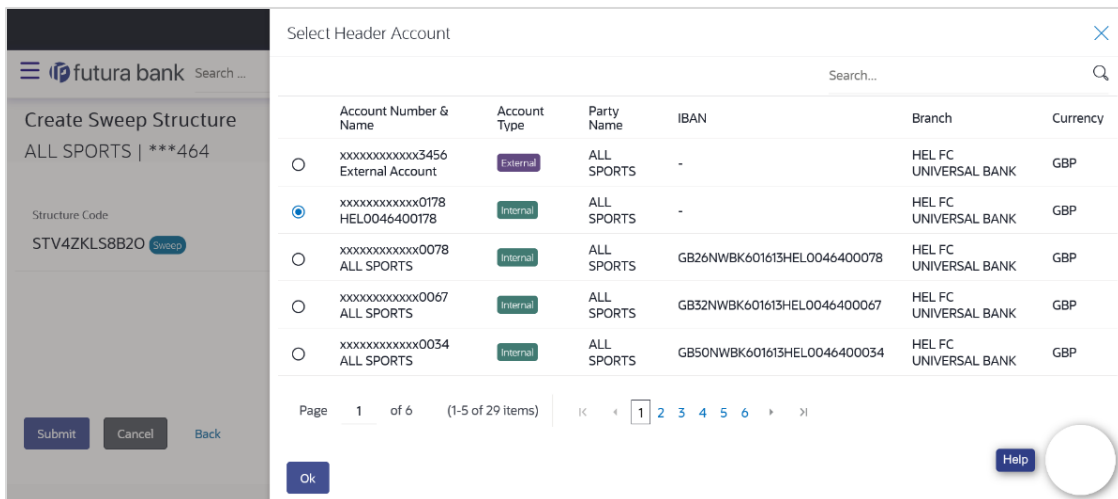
futura bank Search...

Create Sweep Structure
ALL SPORTS | ***464

Structure Code
STV4ZKLS8B2O Sweep

Submit Cancel Back

Select Header Account

Search...

| | Account Number & Name | Account Type | Party Name | IBAN | Branch | Currency |
|---|---|---|---|---|---|---|
| ○ | xxxxxxxxxxxx3456 External Account | External | ALL SPORTS | - | HEL FC UNIVERSAL BANK | GBP |
| ◉ | xxxxxxxxxxxx0178 HEL0046400178 | Internal | ALL SPORTS | - | HEL FC UNIVERSAL BANK | GBP |
| ○ | xxxxxxxxxxxx0078 ALL SPORTS | Internal | ALL SPORTS | GB26NWBK601613HEL0046400078 | HEL FC UNIVERSAL BANK | GBP |
| ○ | xxxxxxxxxxxx0067 ALL SPORTS | Internal | ALL SPORTS | GB32NWBK601613HEL0046400067 | HEL FC UNIVERSAL BANK | GBP |
| ○ | xxxxxxxxxxxx0034 ALL SPORTS | Internal | ALL SPORTS | GB50NWBK601613HEL0046400034 | HEL FC UNIVERSAL BANK | GBP |

Page 1 of 6 (1-5 of 29 items) 1 2 3 4 5 6

Ok

Help